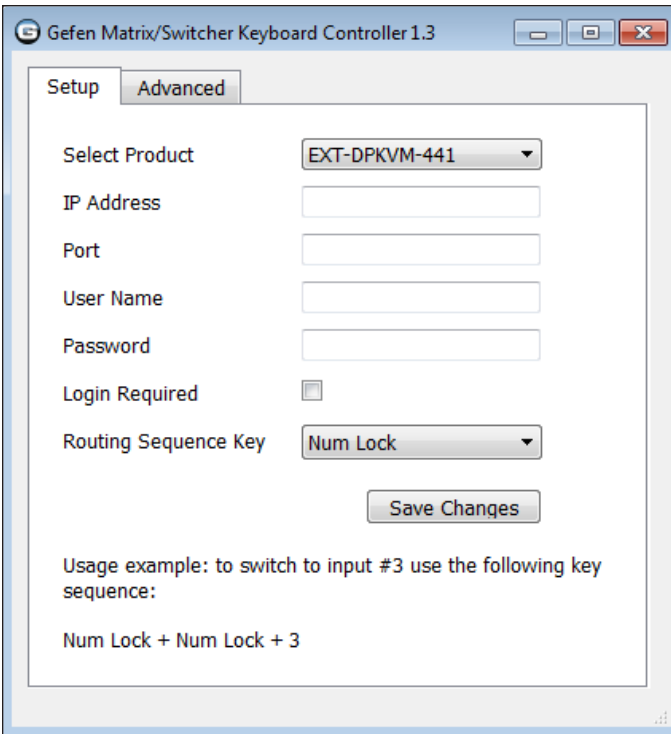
Gefen Matrix/Switcher Keyboard Controller 1.3

Setup

Advanced

Select Product

EXT-DPKVM-441

IP Address

Port

User Name

Password

Login Required

Routing Sequence Key

Num Lock

Save Changes

Usage example: to switch to input #3 use the following key sequence:

Num Lock + Num Lock + 3